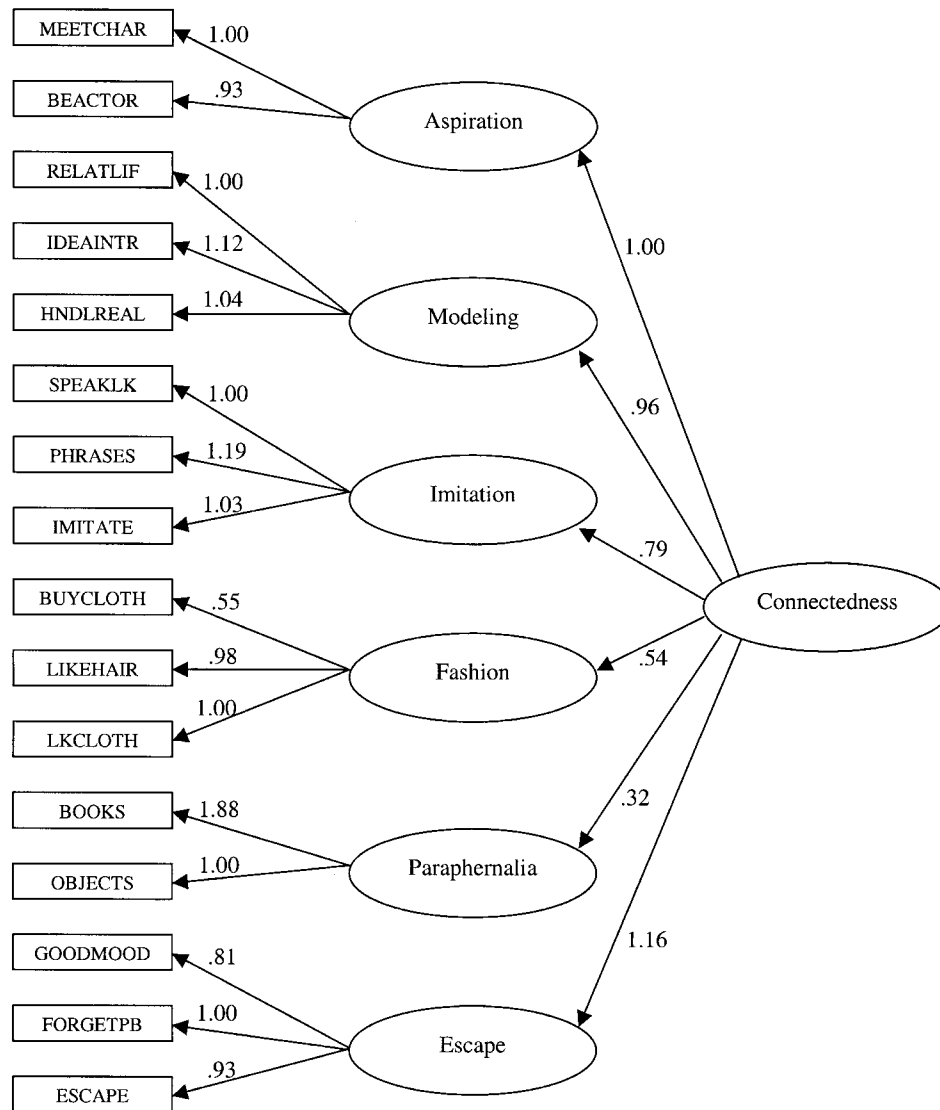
MEETCHAR
1.00
BEACTOR
.93
Aspiration
RELATLIF
1.00
IDEAINTR
1.12
HNDLREAL
1.04
Modeling
SPEAKLK
1.00
PHRASES
1.19
IMITATE
1.03
Imitation
BUYCLOTH
.55
LIKEHAIR
.98
LKCLOTH
1.00
Fashion
BOOKS
1.88
OBJECTS
1.00
Paraphernalia
GOODMOOD
.81
FORGETPB
1.00
ESCAPE
.93
Escape
1.00
.96
.79
.54
.32
1.16
Connectedness